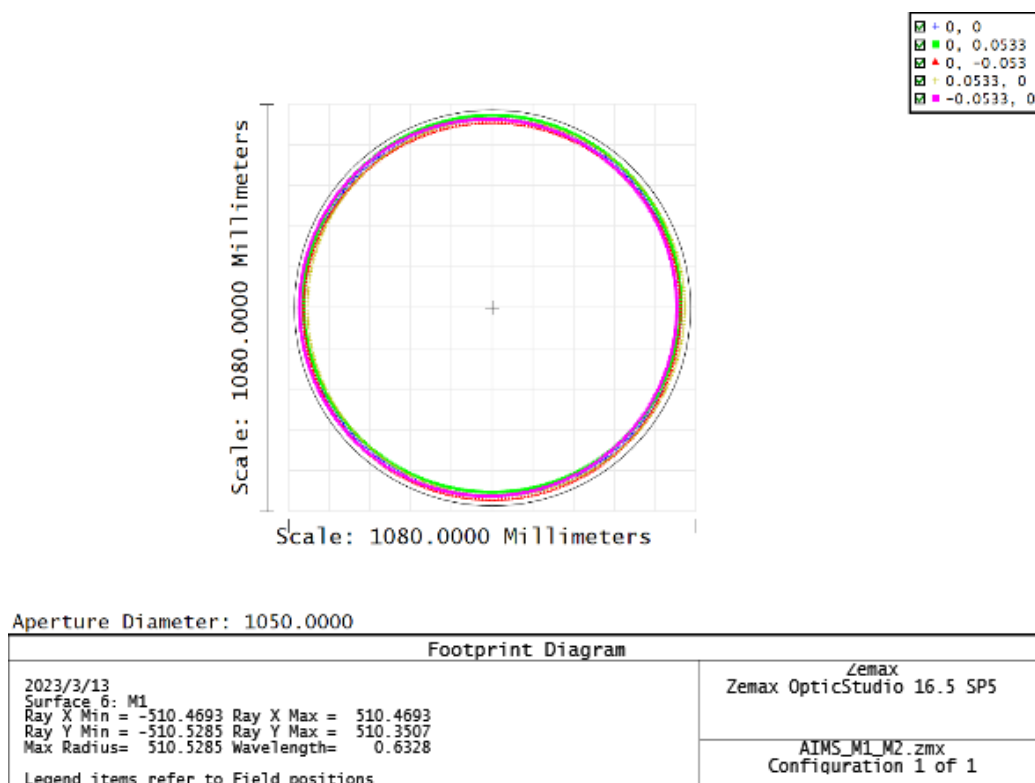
0, 0
0, 0.0533
0, -0.053
0.0533, 0
-0.0533, 0

Scale: 1080.0000 Millimeters

Scale: 1080.0000 Millimeters

Aperture Diameter: 1050.0000

Footprint Diagram

2023/3/13
Surface 6: M1
Ray X Min = -510.4693 Ray X Max = 510.4693
Ray Y Min = -510.5285 Ray Y Max = 510.3507
Max Radius= 510.5285 Wavelength= 0.6328

Legend items refer to Field positions

Zemax
Zemax OpticStudio 16.5 SP5

AIMS_M1_M2.zmx
Configuration 1 of 1